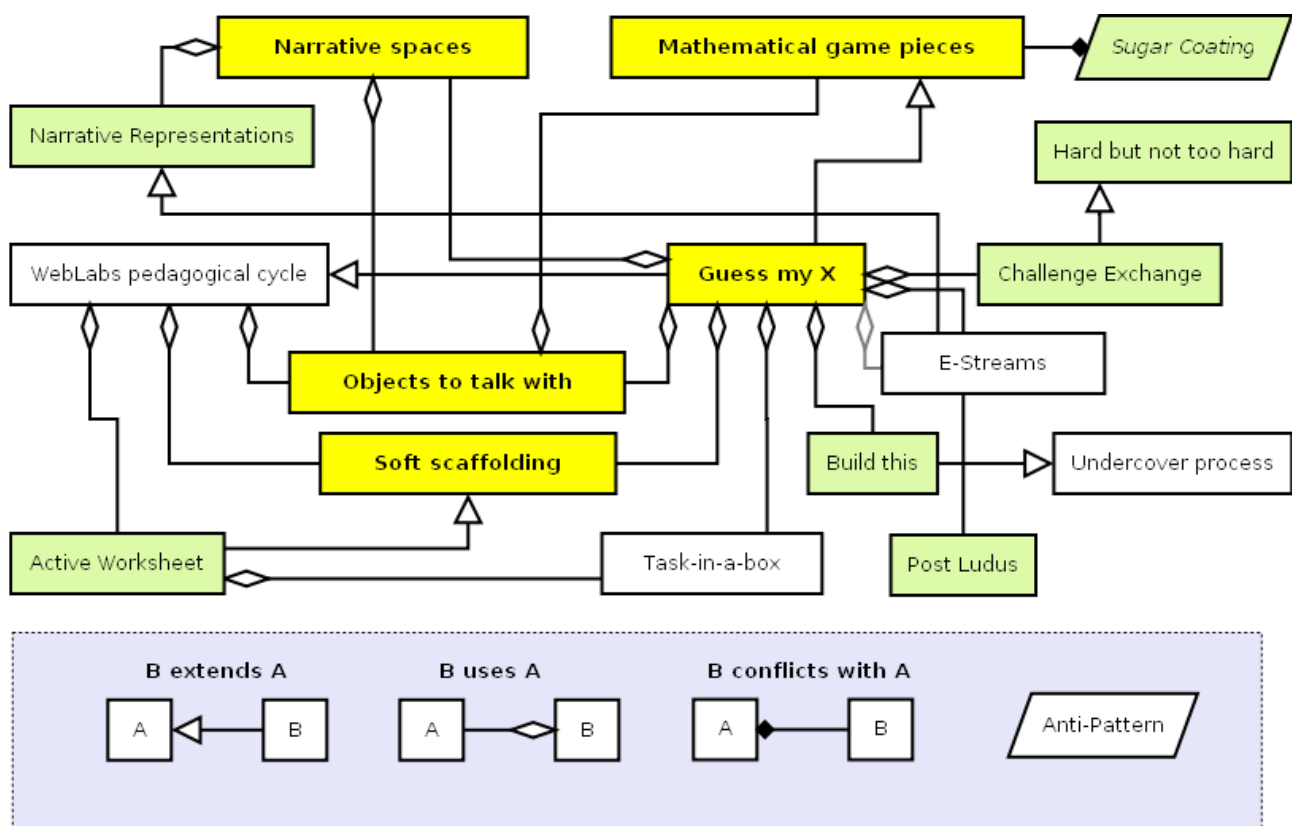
Narrative spaces

Mathematical game pieces

Sugar Coating

Narrative Representations

Hard but not too hard

WebLabs pedagogical cycle

Guess my X

Challenge Exchange

E-Streams

Objects to talk with

Soft scaffolding

Build this

Undercover process

Active Worksheet

Task-in-a-box

Post Ludus

B extends A

A

B

B uses A

A

B

B conflicts with A

A

B

Anti-Pattern